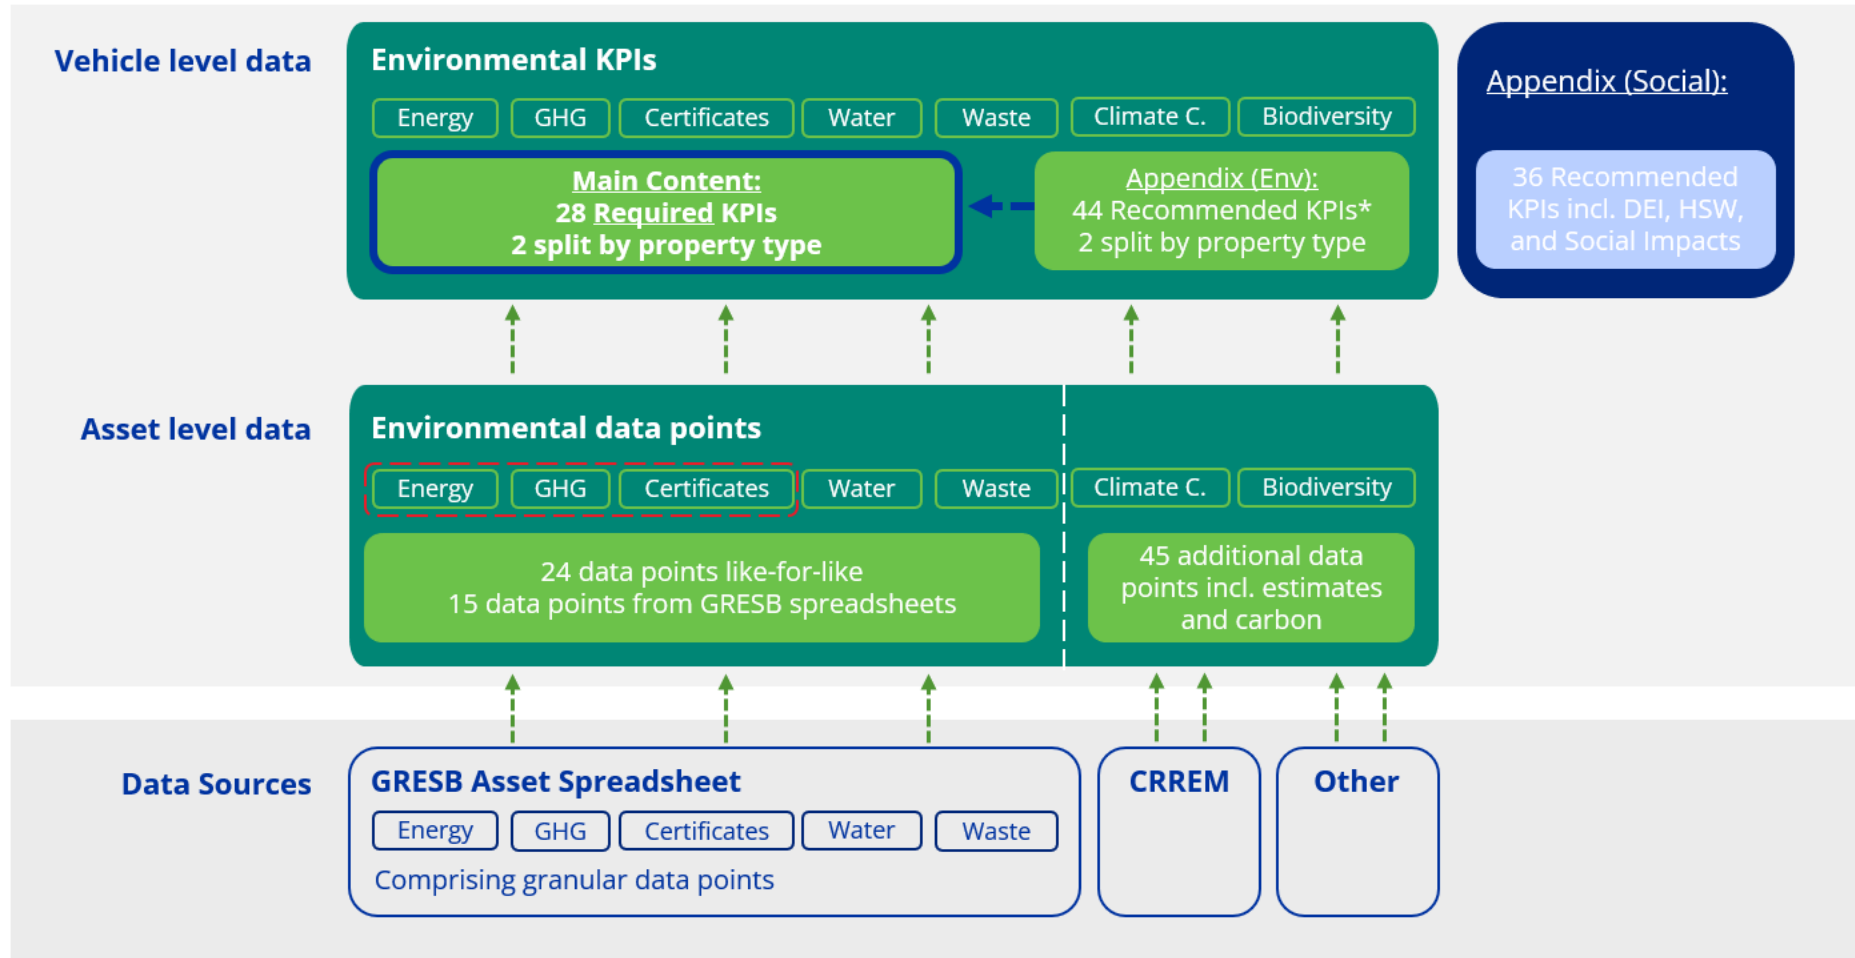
Vehicle level data

Environmental KPIs

Energy GHG Certificates Water Waste Climate C. Biodiversity

Main Content:
28 Required KPIs
2 split by property type

Appendix (Env):
44 Recommended KPIs*
2 split by property type

Appendix (Social):

36 Recommended KPIs incl. DEI, HSW, and Social Impacts

Asset level data

Environmental data points

Energy GHG Certificates Water Waste Climate C. Biodiversity

24 data points like-for-like
15 data points from GRESB spreadsheets

45 additional data points incl. estimates and carbon

Data Sources

GRESB Asset Spreadsheet

Energy GHG Certificates Water Waste

Comprising granular data points

CRREM

Other